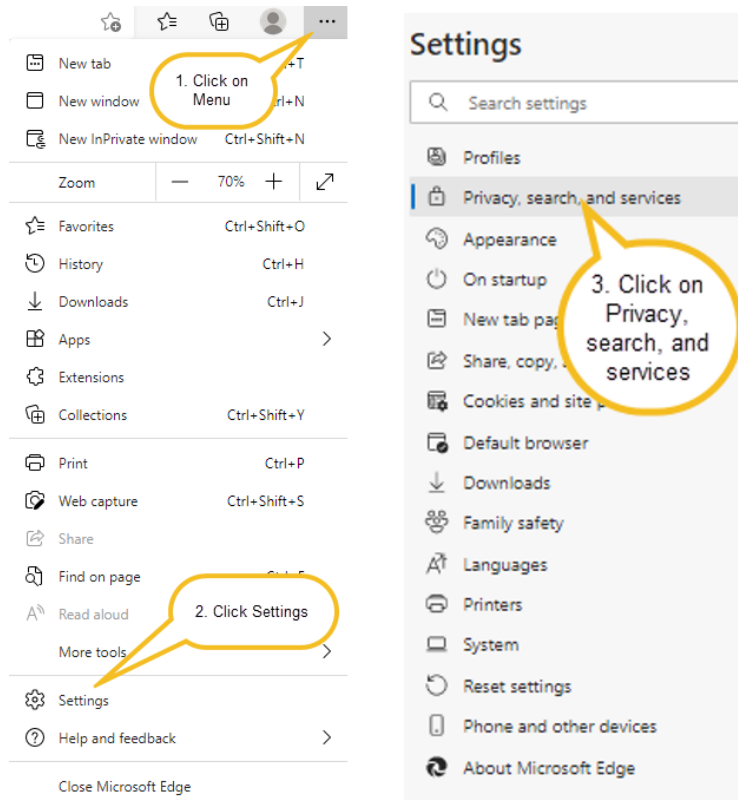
...

New tab
1. Click on Menu
+T
New window
rl+N
New InPrivate window Ctrl+Shift+N
Zoom — 70% +
Favorites Ctrl+Shift+O
History Ctrl+H
Downloads Ctrl+J
Apps
Extensions
Collections Ctrl+Shift+Y
Print Ctrl+P
Web capture Ctrl+Shift+S
Share
Find on page
2. Click Settings
Read aloud
More tools
Settings
Help and feedback
Close Microsoft Edge

Settings
Search settings
Profiles
Privacy, search, and services
Appearance
On startup
New tab pag
Share, copy,
3. Click on Privacy, search, and services
Cookies and site p
Default browser
Downloads
Family safety
Languages
Printers
System
Reset settings
Phone and other devices
About Microsoft Edge